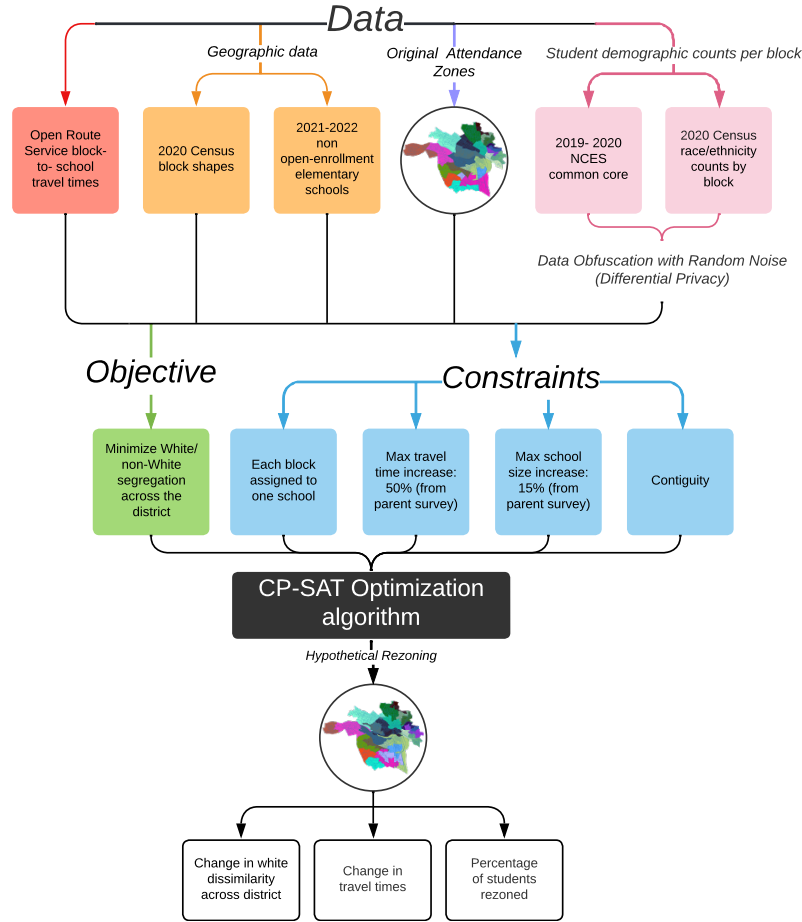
Data

Geographic data

Original Attendance Zones

Student demographic counts per block

Open Route Service block-to- school travel times

2020 Census block shapes

2021-2022 non open-enrollment elementary schools

2019- 2020 NCES common core

2020 Census race/ethnicity counts by block

Data Obfuscation with Random Noise (Differential Privacy)

Objective

Constraints

Minimize White/ non-White segregation across the district

Each block assigned to one school

Max travel time increase: 50% (from parent survey)

Max school size increase: 15% (from parent survey)

Contiguity

CP-SAT Optimization algorithm

Hypothetical Rezoning

Change in white dissimilarity across district

Change in travel times

Percentage of students rezoned